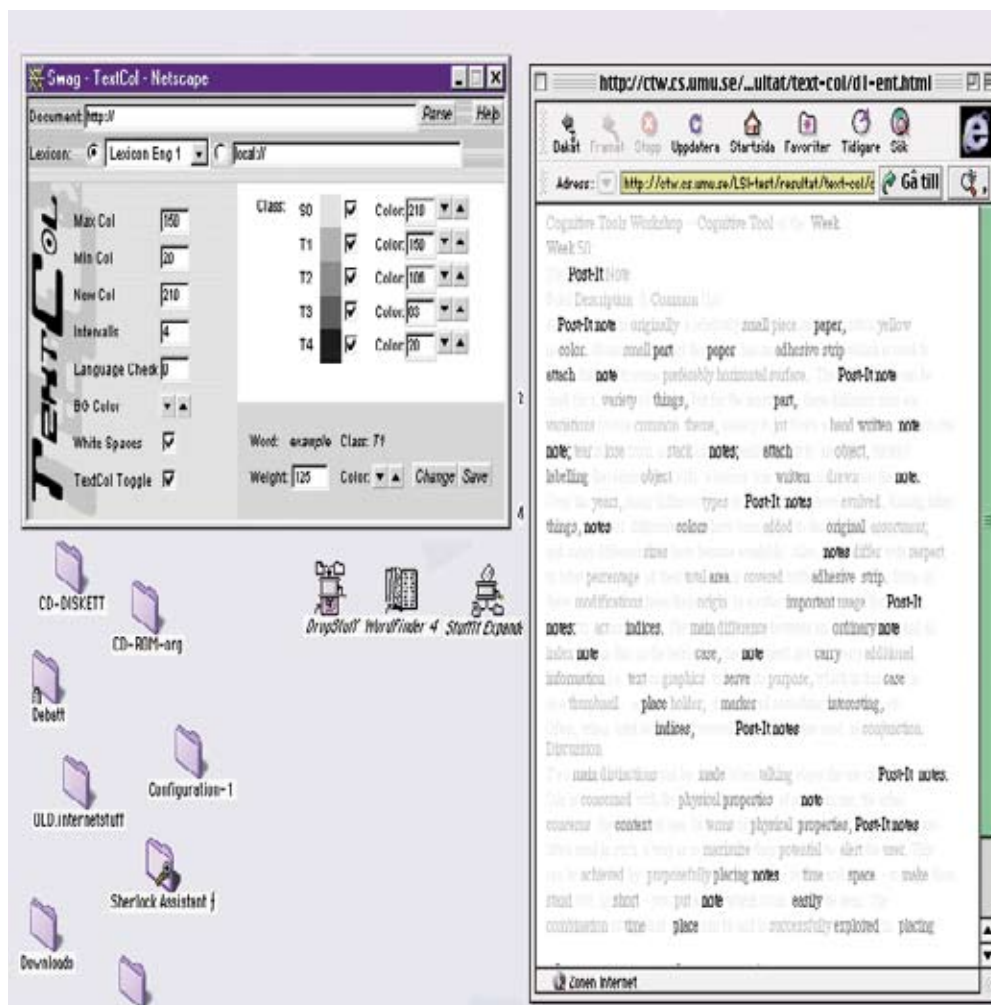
Swag - TextCol - Netscape

Document: http://
Parse
Help

Lexicon: Lexicon Eng 1
local://

TEXTCOL

Max Col 150
Min Col 20
New Col 210
Intervalls 4
Language Check 0
BG Color
White Spaces
TextCol Toggle

Class:
S0 Color: 210
T1 Color: 150
T2 Color: 106
T3 Color: 83
T4 Color: 20

Word: example Class: T1
Weight: 125 Color: Change Save

CD-DISKETT
CD-ROM-org
Debatt
Configuration-1
ULD.internetstuff
Sherlock Assistant
Downloads
DropStuff WordFinder 4 StuffIt Expand

http://ctw.cs.umu.se/...ultat/text-col/d1-ent.html

Bakåt Framåt Stopp Uppdatera Startsida Favoriter Tidigare Sök

Adress: http://ctw.cs.umu.se/LSI-test/resultat/text-col/c
Gå till

Cognitive Tools Workshop – Cognitive Tool of the Week
Week 50
Post-It Note
Description & Common Use
Post-It note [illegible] originally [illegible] small piece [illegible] paper, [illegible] yellow color. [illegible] small part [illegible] paper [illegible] adhesive strip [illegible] attach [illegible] note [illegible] preferably horizontal surface. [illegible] Post-It note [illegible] variety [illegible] things, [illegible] part, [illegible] head written note note; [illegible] stuck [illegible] notes; attach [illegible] object, labelling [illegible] object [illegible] written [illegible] drawn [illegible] note. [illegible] years, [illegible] types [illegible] Post-It notes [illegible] evolved. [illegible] things, notes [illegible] colors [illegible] added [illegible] original assortment; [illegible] sizes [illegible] notes differ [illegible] percentage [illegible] total area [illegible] covered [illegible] adhesive strip. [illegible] modifications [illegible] origin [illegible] important usage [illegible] Post-It notes: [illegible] indices. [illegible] ordinary note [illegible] index note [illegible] case, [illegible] note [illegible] carry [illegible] additional information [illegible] text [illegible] graphics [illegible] serve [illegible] purpose, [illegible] case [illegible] thumbnail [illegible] place holder, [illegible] marker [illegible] interesting, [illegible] indices, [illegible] Post-It notes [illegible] conjunction.
Discussion
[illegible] main distinctions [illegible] made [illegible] talking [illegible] Post-It notes. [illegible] concerned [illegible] physical properties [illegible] note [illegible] concerns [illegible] context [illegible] terms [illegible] physical properties, Post-It notes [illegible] maximize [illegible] potential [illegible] achieved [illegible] purposefully placing notes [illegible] time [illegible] space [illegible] short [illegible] put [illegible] note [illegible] easily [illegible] time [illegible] place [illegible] successfully exploited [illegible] placing

Zonen Internet